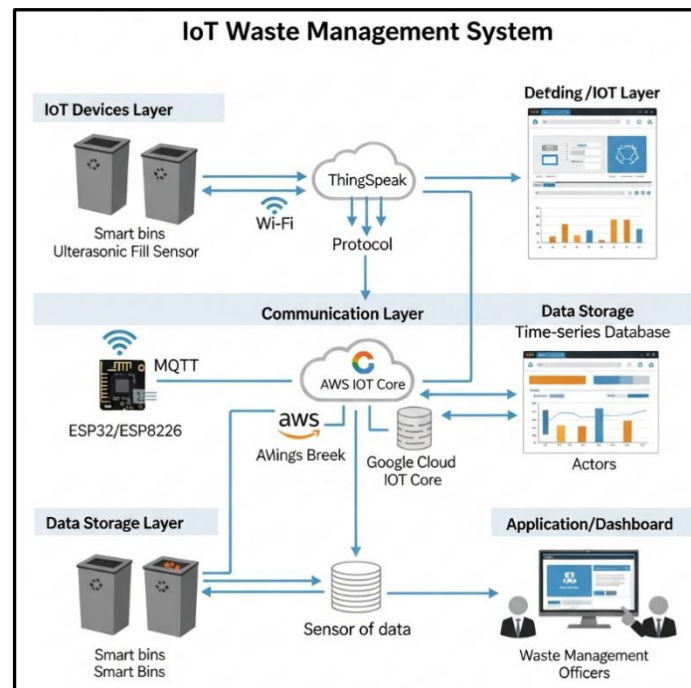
IoT Waste Management System

IOT Devices Layer

Smart bins
Ulterasonic Fill Sensor

Wi-Fi

ThingSpeak

Protocol

Detding /IOT Layer

Communication Layer

MQTT

ESP32/ESP8226

AWS IOT Core

aws

AMings Breek

Google Cloud IOT Core

Data Storage
Time-series Database

Actors

Data Storage Layer

Smart bins
Smart Bins

Sensor of data

Application/Dashboard

Waste Management Officers